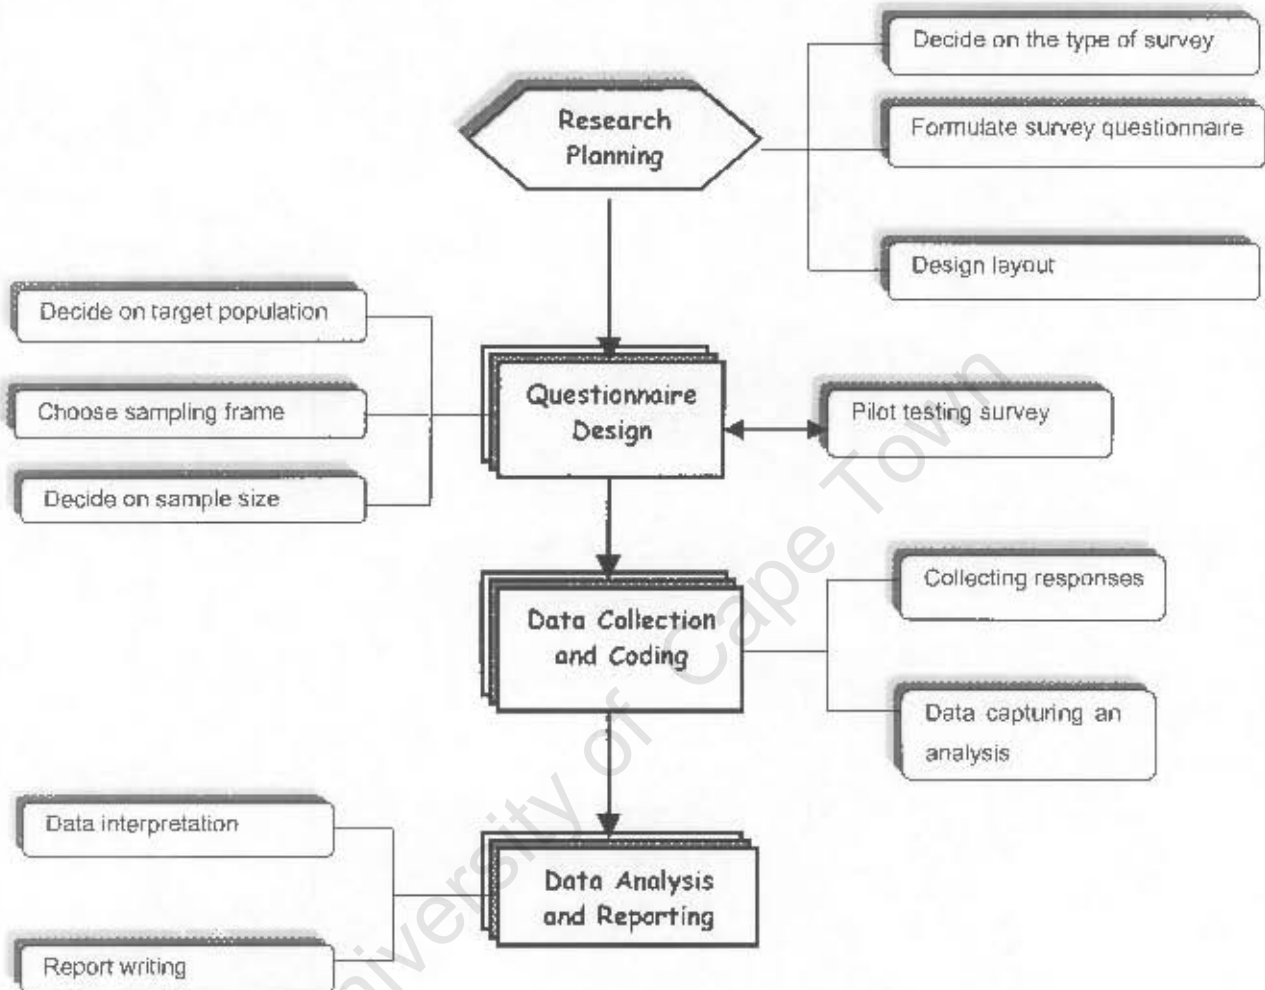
Decide on the type of survey

Research Planning

Formulate survey questionnaire

Design layout

Decide on target population

Choose sampling frame

Decide on sample size

Questionnaire Design

Pilot testing survey

Collecting responses

Data Collection and Coding

Data capturing an analysis

Data interpretation

Data Analysis and Reporting

Report writing

University of Cape Town